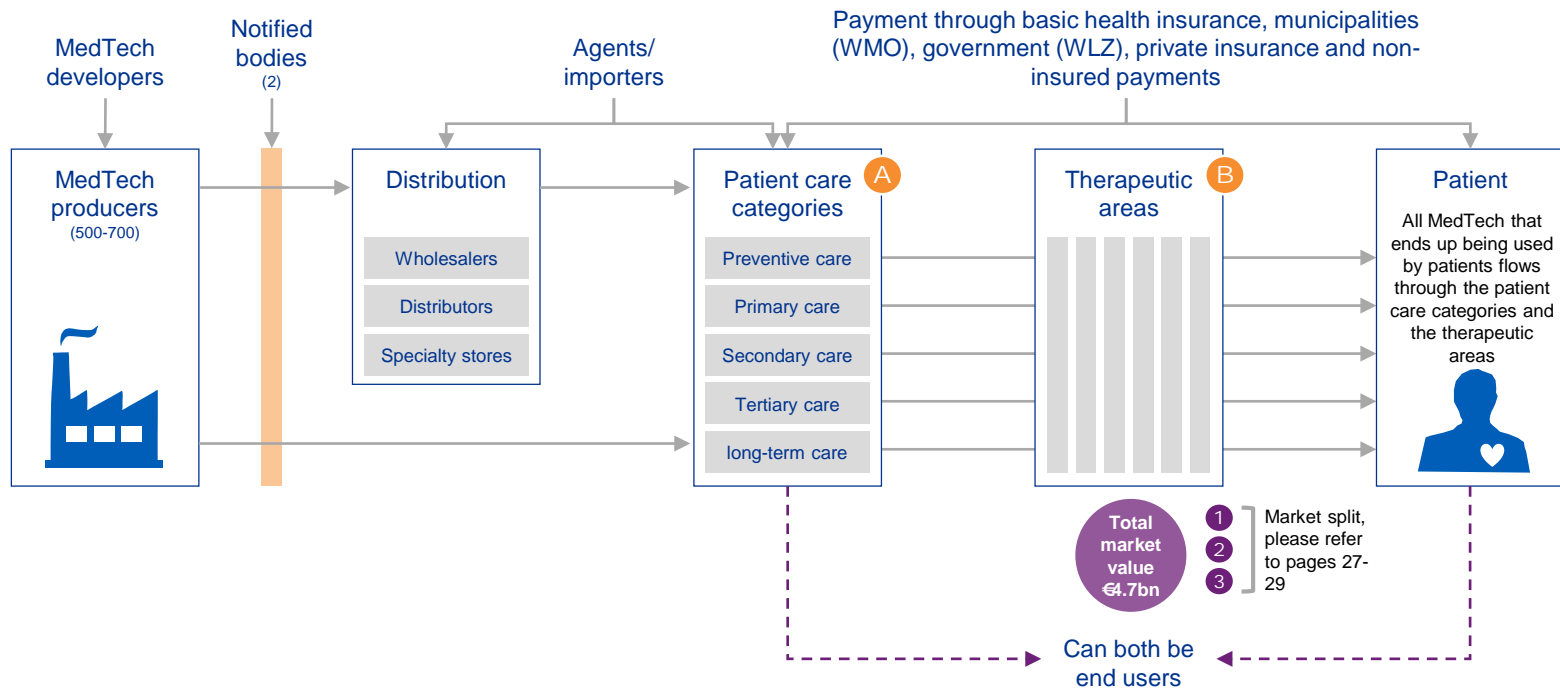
MedTech developers

Notified bodies
(2)

Agents/ importers

Payment through basic health insurance, municipalities (WMO), government (WLZ), private insurance and non-insured payments

MedTech producers
(500-700)

Distribution

Wholesalers

Distributors

Specialty stores

Patient care categories

A

Preventive care

Primary care

Secondary care

Tertiary care

long-term care

Therapeutic areas

B

Patient

All MedTech that ends up being used by patients flows through the patient care categories and the therapeutic areas

Total market value €4.7bn

1

2

3

Market split, please refer to pages 27-29

Can both be end users